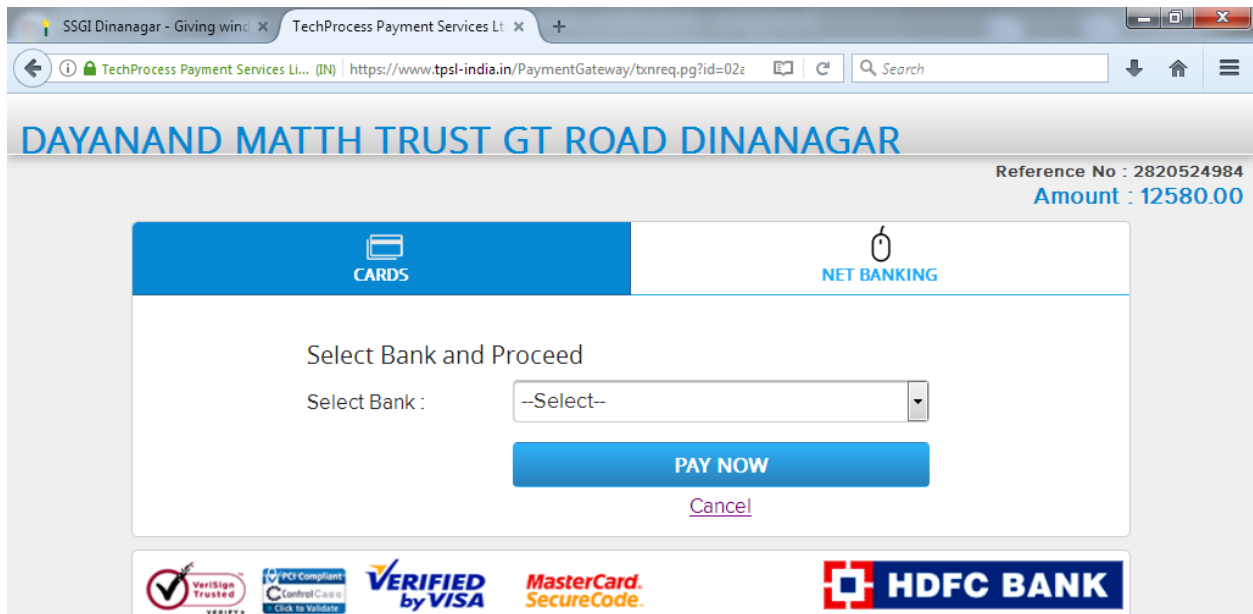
SSGI Dinanagar - Giving winc ×
TechProcess Payment Services Lt ×
+

TechProcess Payment Services Li... (IN) https://www.tpsl-india.in/PaymentGateway/txnreq.pg?id=02a
Search

DAYANAND MATTH TRUST GT ROAD DINANAGAR

Reference No : 2820524984
Amount : 12580.00

CARDS
NET BANKING

Select Bank and Proceed
Select Bank : --Select--
PAY NOW
Cancel

VeriSign Trusted VERIFY
PCI Compliant ControlCase Click to Validate
VERIFIED by VISA
MasterCard. SecureCode.
HDFC BANK